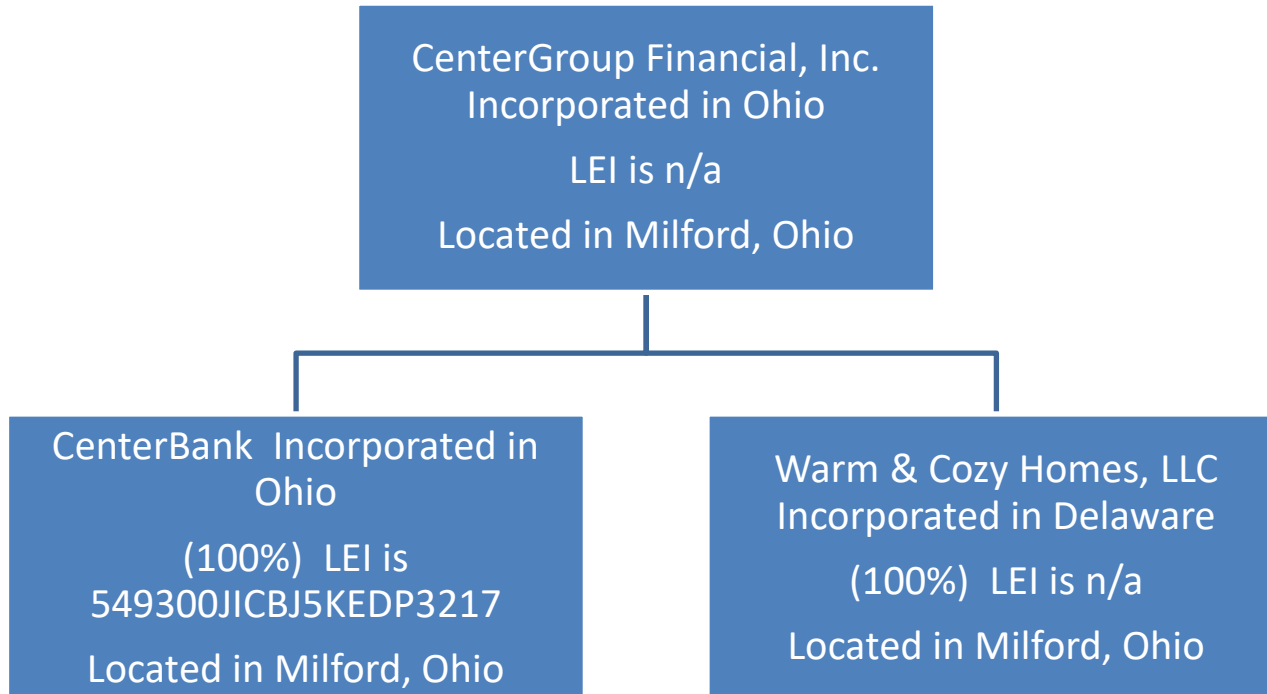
CenterGroup Financial, Inc. Incorporated in Ohio

LEI is n/a

Located in Milford, Ohio

CenterBank Incorporated in Ohio

(100%) LEI is 549300JICBJ5KEDP3217

Located in Milford, Ohio

Warm & Cozy Homes, LLC Incorporated in Delaware

(100%) LEI is n/a

Located in Milford, Ohio